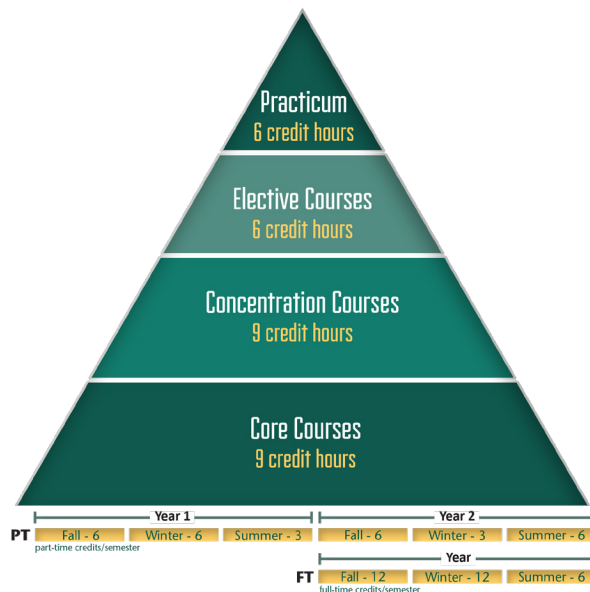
Practicum
6 credit hours

Elective Courses
6 credit hours

Concentration Courses
9 credit hours

Core Courses
9 credit hours

Year 1

Year 2

PT
Fall - 6
Winter - 6
Summer - 3
Fall - 6
Winter - 3
Summer - 6
part-time credits/semester

Year

FT
Fall - 12
Winter - 12
Summer - 6
full-time credits/semester